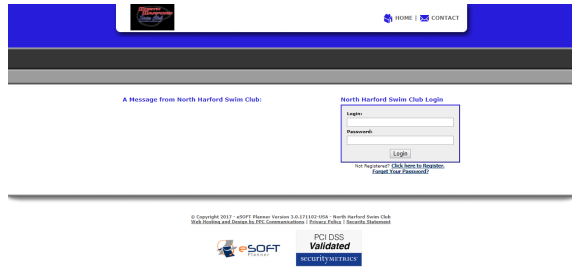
HOME | CONTACT

A Message from North Harford Swim Club:

North Harford Swim Club Login

Login:

Password:

Login

Not Registered? Click here to Register.
Forgot Your Password?

© Copyright 2017 - eSOFT Planner Version 3.0.171102-USA - North Harford Swim Club
Web Hosting and Design by PPC Communications | Privacy Policy | Security Statement

eSOFT Planner

PCI DSS Validated securityMETRICS